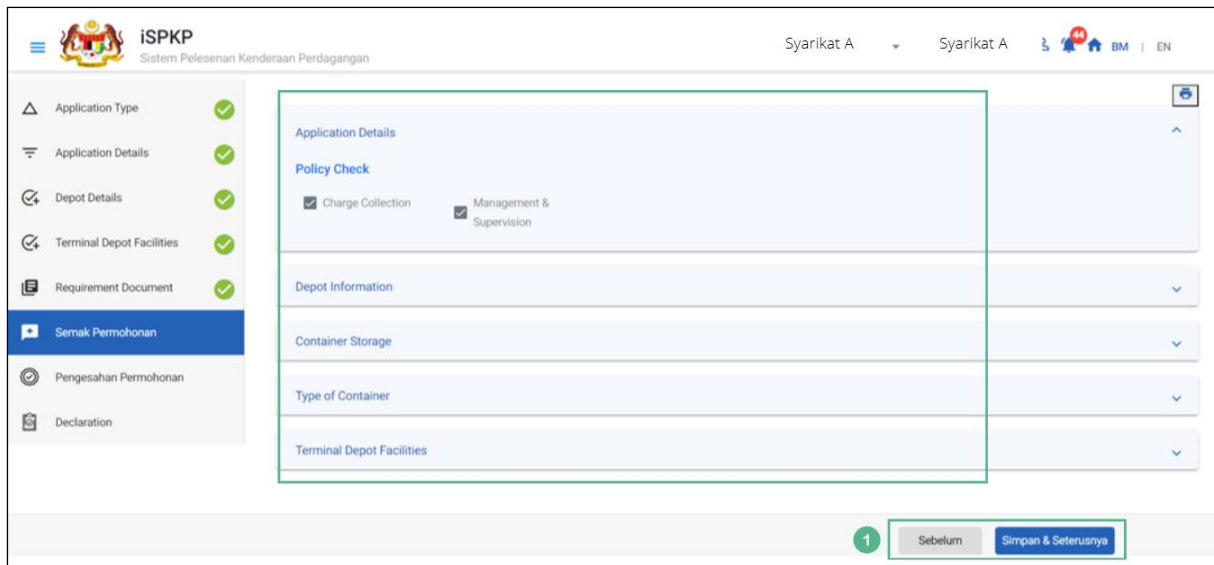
iSPKP
Sistem Pelesenan Kenderaan Perdagangan

Syarikat A Syarikat A 44 BM | EN

Application Type
Application Details
Depot Details
Terminal Depot Facilities
Requirement Document
Semak Permohonan
Pengesahan Permohonan
Declaration

Application Details
Policy Check
Charge Collection
Management & Supervision

Depot Information
Container Storage
Type of Container
Terminal Depot Facilities

1
Sebelum
Simpan & Seterusnya